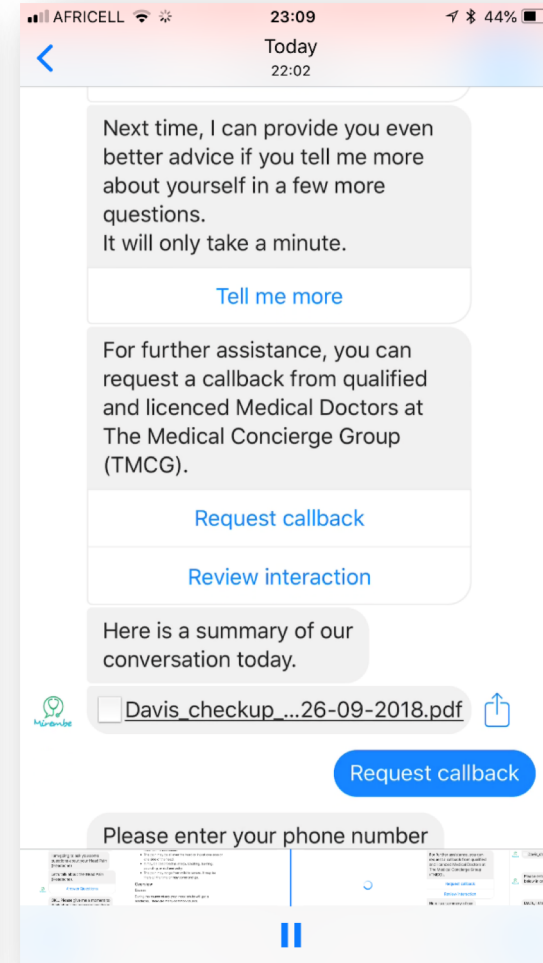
AFRICELL 23:09 44%

Today
22:02

Next time, I can provide you even better advice if you tell me more about yourself in a few more questions.
It will only take a minute.

Tell me more

For further assistance, you can request a callback from qualified and licenced Medical Doctors at The Medical Concierge Group (TMCG).

Request callback

Review interaction

Here is a summary of our conversation today.

Mirembe

Davis_checkup_...26-09-2018.pdf

Request callback

Please enter your phone number

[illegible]